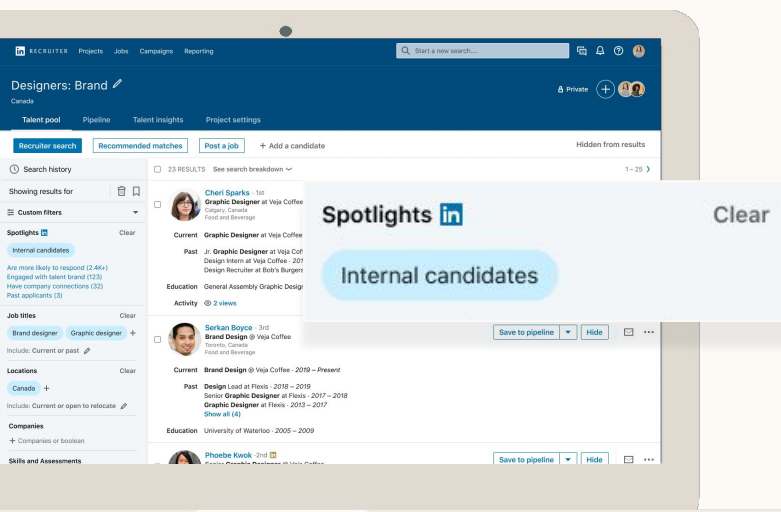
in RECRUITER Projects Jobs Campaigns Reporting

Start a new search...

Designers: Brand

Canada

Private

Talent pool Pipeline Talent insights Project settings

Recruiter search Recommended matches Post a job + Add a candidate Hidden from results

Search history

Showing results for

Custom filters

Spotlights in Clear

Internal candidates

Are more likely to respond (2.4K+)
Engaged with talent brand (123)
Have company connections (32)
Past applicants (3)

Job titles Clear

Brand designer Graphic designer +

Include: Current or past

Locations Clear

Canada +

Include: Current or open to relocate

Companies

+ Companies or boolean

Skills and Assessments

23 RESULTS See search breakdown

1 – 25

Cheri Sparks · 1st
Graphic Designer at Veja Coffee
Calgary, Canada
Food and Beverage

Current Graphic Designer at Veja Coffee

Past Jr. Graphic Designer at Veja Coffee
Design Intern at Veja Coffee · 201
Design Recruiter at Bob's Burgers

Education General Assembly Graphic Design

Activity 2 views

Spotlights in Clear

Internal candidates

Serkan Boyce · 3rd
Brand Design @ Veja Coffee
Toronto, Canada
Food and Beverage

Save to pipeline Hide

Current Brand Design @ Veja Coffee · 2019 – Present

Past Design Lead at Flexis · 2018 – 2019
Senior Graphic Designer at Flexis · 2017 – 2018
Graphic Designer at Flexis · 2013 – 2017
Show all (4)

Education University of Waterloo · 2005 – 2009

Phoebe Kwok · 2nd in
Senior Graphic Designer @ Veja Coffee

Save to pipeline Hide